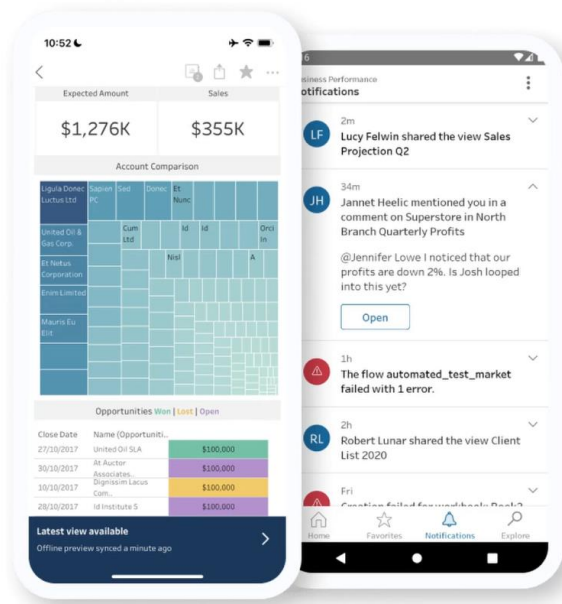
10:52

Expected Amount
$1,276K

Sales
$355K

Account Comparison

Ligula Donec Luctus Ltd
Sapien PC
Sed
Donec
Et Nunc
United Oil & Gas Corp.
Cum Ltd
Id
Id
Orci In
Et Netus Corporation
Nisl
A
Enim Limited
Mauris Eu Elit

Opportunities Won | Lost | Open

| Close Date | Name (Opportuniti... | |
|---|---|---|
| 27/10/2017 | United Oil SLA | \$100,000 |
| 30/10/2017 | At Auctor Associats... | \$100,000 |
| 10/10/2017 | Dignissim Lacus Com... | \$100,000 |
| 28/10/2017 | Id Institute S | \$100,000 |

Latest view available
Offline preview synced a minute ago

6
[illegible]siness Performance
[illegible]otifications

LF
2m
Lucy Felwin shared the view Sales Projection Q2

JH
34m
Jannet Heelic mentioned you in a comment on Superstore in North Branch Quarterly Profits

@Jennifer Lowe I noticed that our profits are down 2%. Is Josh looped into this yet?

Open

1h
The flow automated_test_market failed with 1 error.

RL
2h
Robert Lunar shared the view Client List 2020

Fri
Creation failed for workbook Book2 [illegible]

Home
Favorites
Notifications
Explore